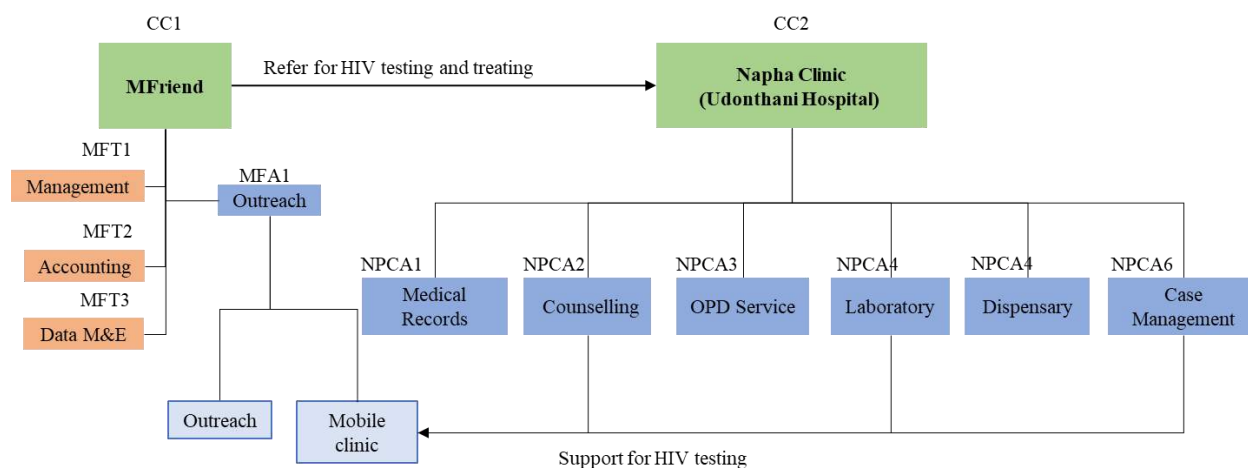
CC1

MFriend

Refer for HIV testing and treating

CC2

Napha Clinic (Udonthani Hospital)

MFT1

Management

MFA1

Outreach

MFT2

Accounting

MFT3

Data M&E

NPCA1

Medical Records

NPCA2

Counselling

NPCA3

OPD Service

NPCA4

Laboratory

NPCA4

Dispensary

NPCA6

Case Management

Outreach

Mobile clinic

Support for HIV testing